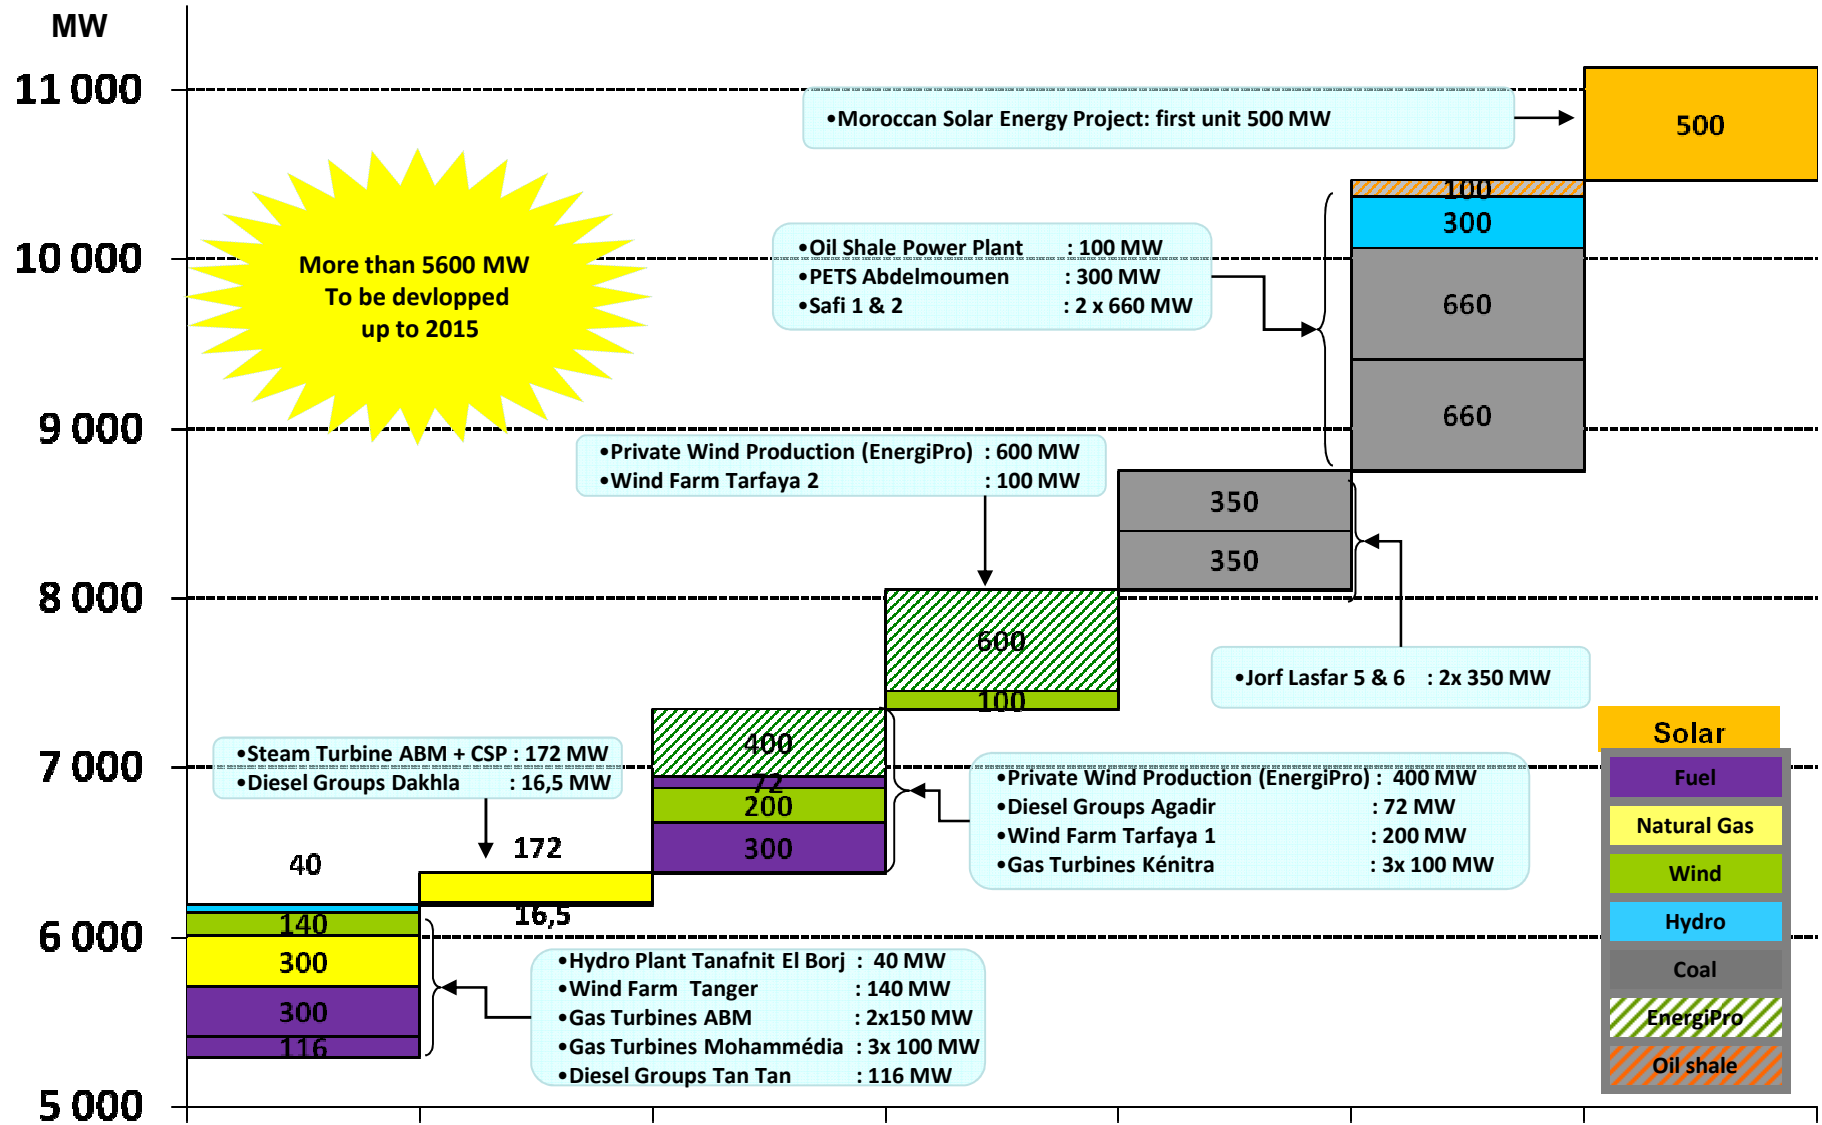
MW

11 000

10 000

9 000

8 000

7 000

6 000

5 000

More than 5600 MW
To be devlopped
up to 2015

•Moroccan Solar Energy Project: first unit 500 MW

500

100
300
660
660

•Oil Shale Power Plant : 100 MW
•PETS Abdelmoumen : 300 MW
•Safi 1 & 2 : 2 x 660 MW

•Private Wind Production (EnergiPro) : 600 MW
•Wind Farm Tarfaya 2 : 100 MW

350
350

600
100

•Jorf Lasfar 5 & 6 : 2x 350 MW

•Steam Turbine ABM + CSP : 172 MW
•Diesel Groups Dakhla : 16,5 MW

400
72
200
300

•Private Wind Production (EnergiPro) : 400 MW
•Diesel Groups Agadir : 72 MW
•Wind Farm Tarfaya 1 : 200 MW
•Gas Turbines Kénitra : 3x 100 MW

40
172
16,5

140
300
300
116

•Hydro Plant Tanafnit El Borj : 40 MW
•Wind Farm Tanger : 140 MW
•Gas Turbines ABM : 2x150 MW
•Gas Turbines Mohammédia : 3x 100 MW
•Diesel Groups Tan Tan : 116 MW

Solar
Fuel
Natural Gas
Wind
Hydro
Coal
EnergiPro
Oil shale